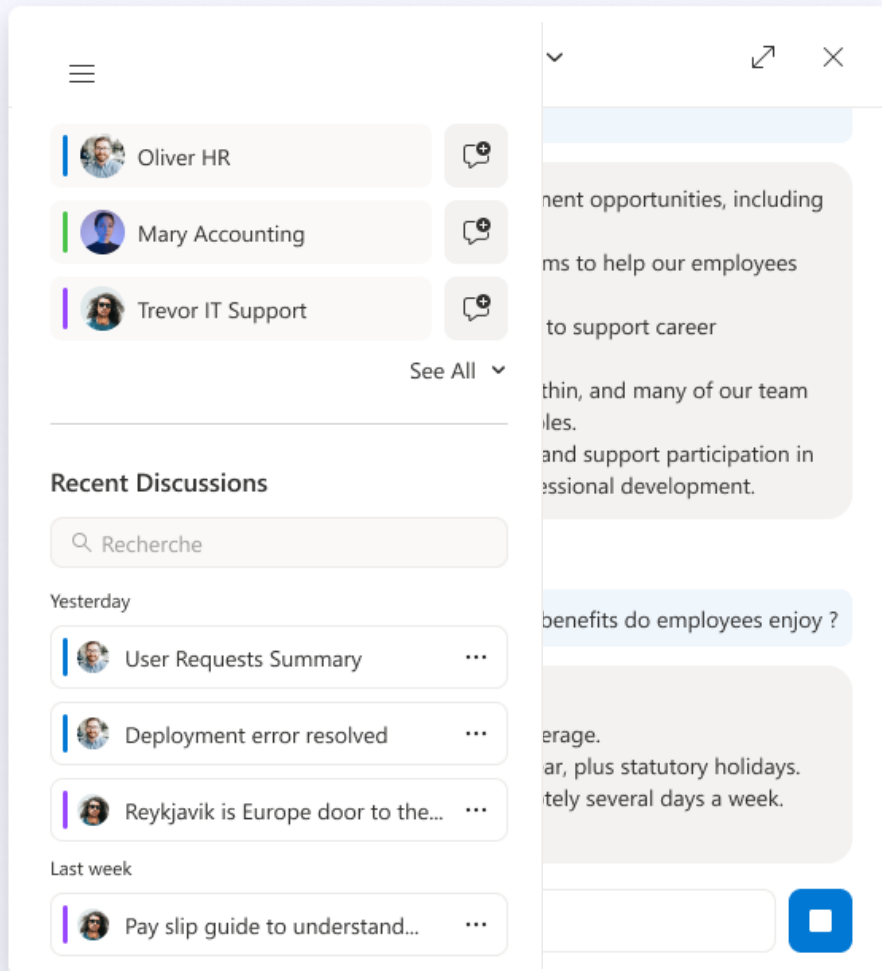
Oliver HR

Mary Accounting

Trevor IT Support

See All

Recent Discussions

Recherche

Yesterday

User Requests Summary ···

Deployment error resolved ···

Reykjavik is Europe door to the... ···

Last week

Pay slip guide to understand... ···

nent opportunities, including

ms to help our employees

to support career

thin, and many of our team les.

and support participation in essional development.

benefits do employees enjoy ?

erage.

ar, plus statutory holidays.

tely several days a week.